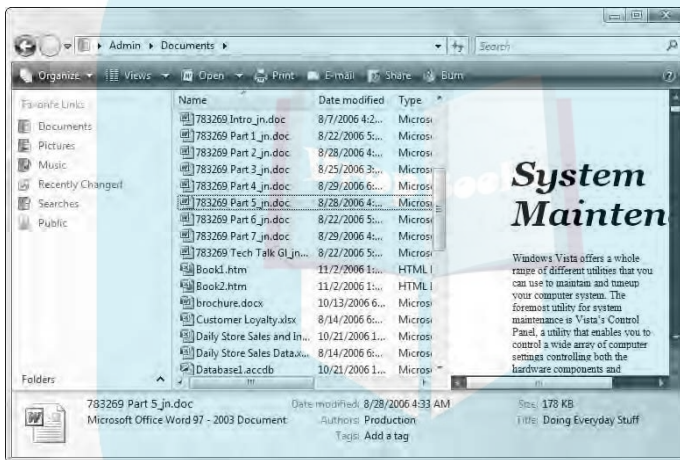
Admin ▸ Documents ▸

Search

Organize ▾ Views ▾ Open ▾ Print E-mail Share Burn

Favorite Links

Documents

Pictures

Music

Recently Changed

Searches

Public

Folders

| Name | Date modified | Type |
|---|---|---|
| 783269 Intro_jn.doc | 8/7/2006 4:2... | Micros |
| 783269 Part 1_jn.doc | 8/22/2006 5:... | Micros |
| 783269 Part 2_jn.doc | 8/28/2006 4:... | Micros |
| 783269 Part 3_jn.doc | 8/25/2006 3:... | Micros |
| 783269 Part 4_jn.doc | 8/29/2006 6:... | Micros |
| 783269 Part 5_jn.doc | 8/28/2006 4:... | Micros |
| 783269 Part 6_jn.doc | 8/22/2006 5:... | Micros |
| 783269 Part 7_jn.doc | 8/29/2006 4:... | Micros |
| 783269 Tech Talk Gl_jn... | 8/22/2006 5:... | Micros |
| Book1.htm | 11/2/2006 1:... | HTML |
| Book2.htm | 11/2/2006 1:... | HTML |
| brochure.docx | 10/13/2006 6... | Micros |
| Customer Loyalty.xlsx | 8/14/2006 6:... | Micros |
| Daily Store Sales and In... | 10/21/2006 1... | Micros |
| Daily Store Sales Data.x... | 8/14/2006 6:... | Micros |
| Database1.accdb | 10/21/2006 1... | Micros |

System Mainten

Windows Vista offers a whole range of different utilities that you can use to maintain and tuneup your computer system. The foremost utility for system maintenance is Vista's Control Panel, a utility that enables you to control a wide array of computer settings controlling both the hardware components and

783269 Part 5_jn.doc
Microsoft Office Word 97 - 2003 Document

Date modified: 8/28/2006 4:33 AM
Authors: Production
Tags: Add a tag

Size: 178 KB
Title: Doing Everyday Stuff